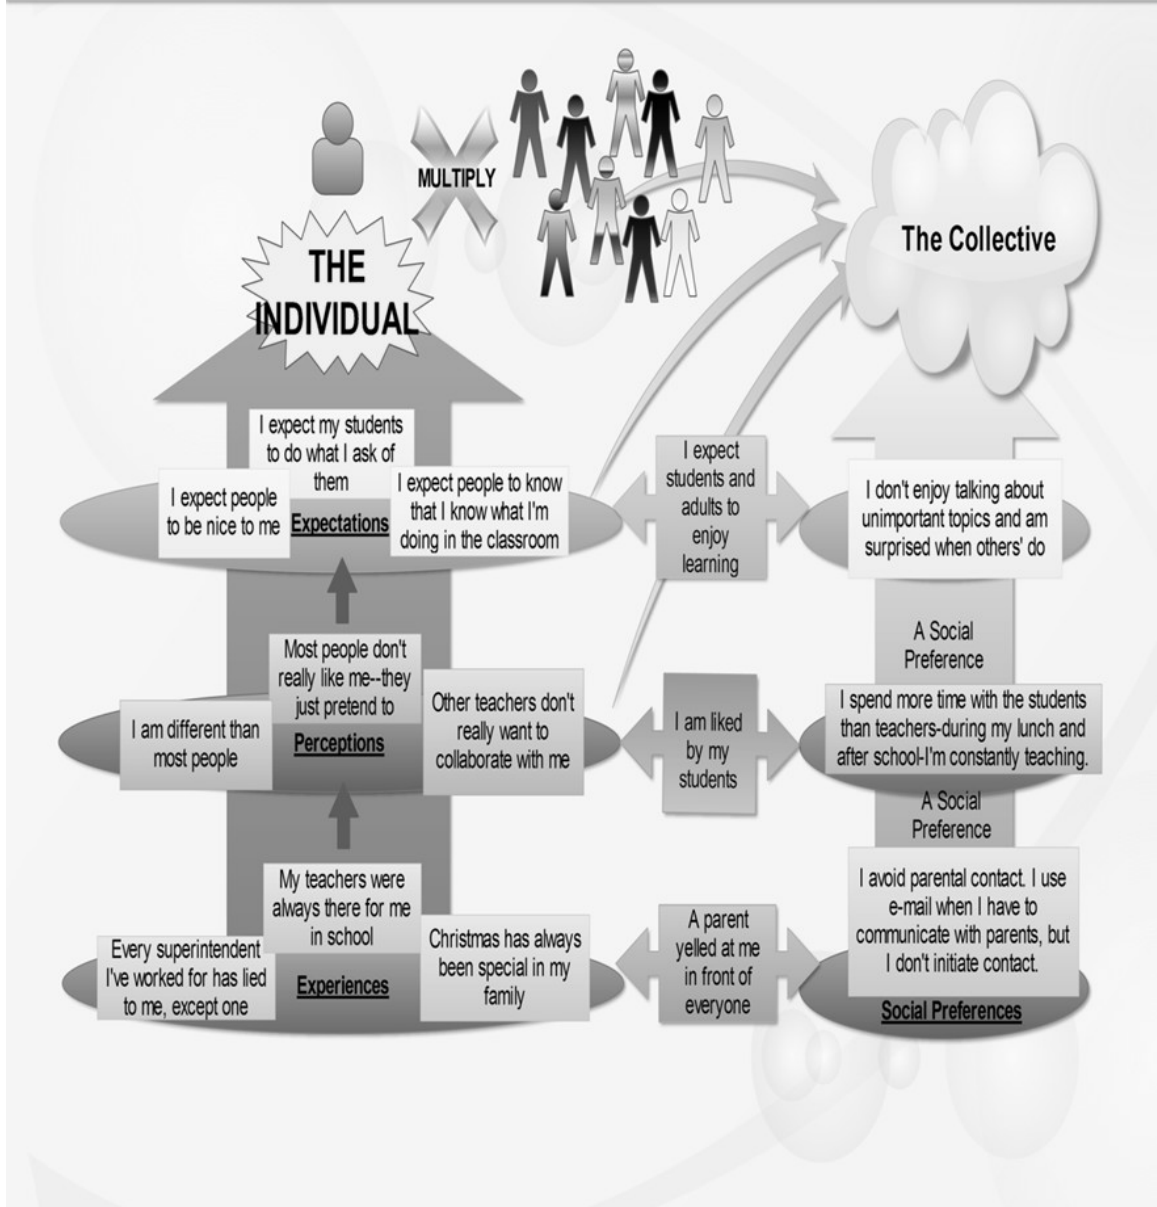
MULTIPLY

THE INDIVIDUAL

The Collective

I expect my students to do what I ask of them

I expect people to be nice to me

Expectations

I expect people to know that I know what I'm doing in the classroom

I expect students and adults to enjoy learning

I don't enjoy talking about unimportant topics and am surprised when others' do

A Social Preference

Most people don't really like me--they just pretend to

I am different than most people

Perceptions

Other teachers don't really want to collaborate with me

I am liked by my students

I spend more time with the students than teachers-during my lunch and after school-I'm constantly teaching.

A Social Preference

My teachers were always there for me in school

Every superintendent I've worked for has lied to me, except one

Experiences

Christmas has always been special in my family

A parent yelled at me in front of everyone

I avoid parental contact. I use e-mail when I have to communicate with parents, but I don't initiate contact.

Social Preferences